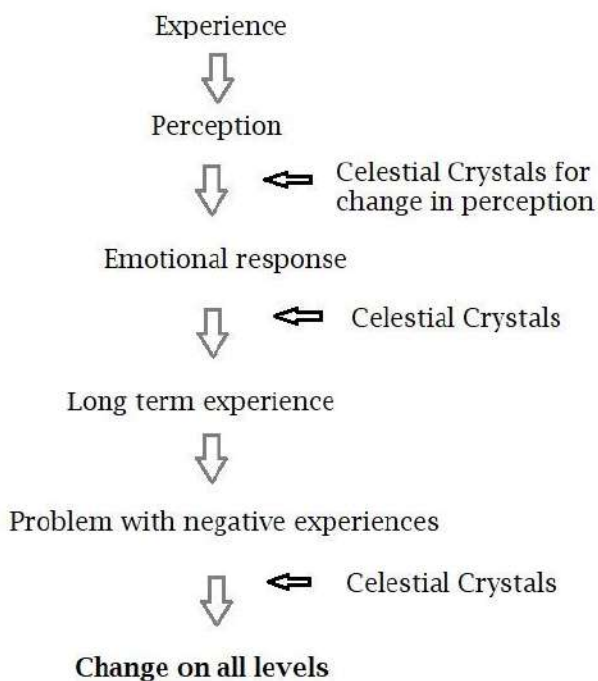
Experience

Perception

Celestial Crystals for change in perception

Emotional response

Celestial Crystals

Long term experience

Problem with negative experiences

Celestial Crystals

**Change on all levels**